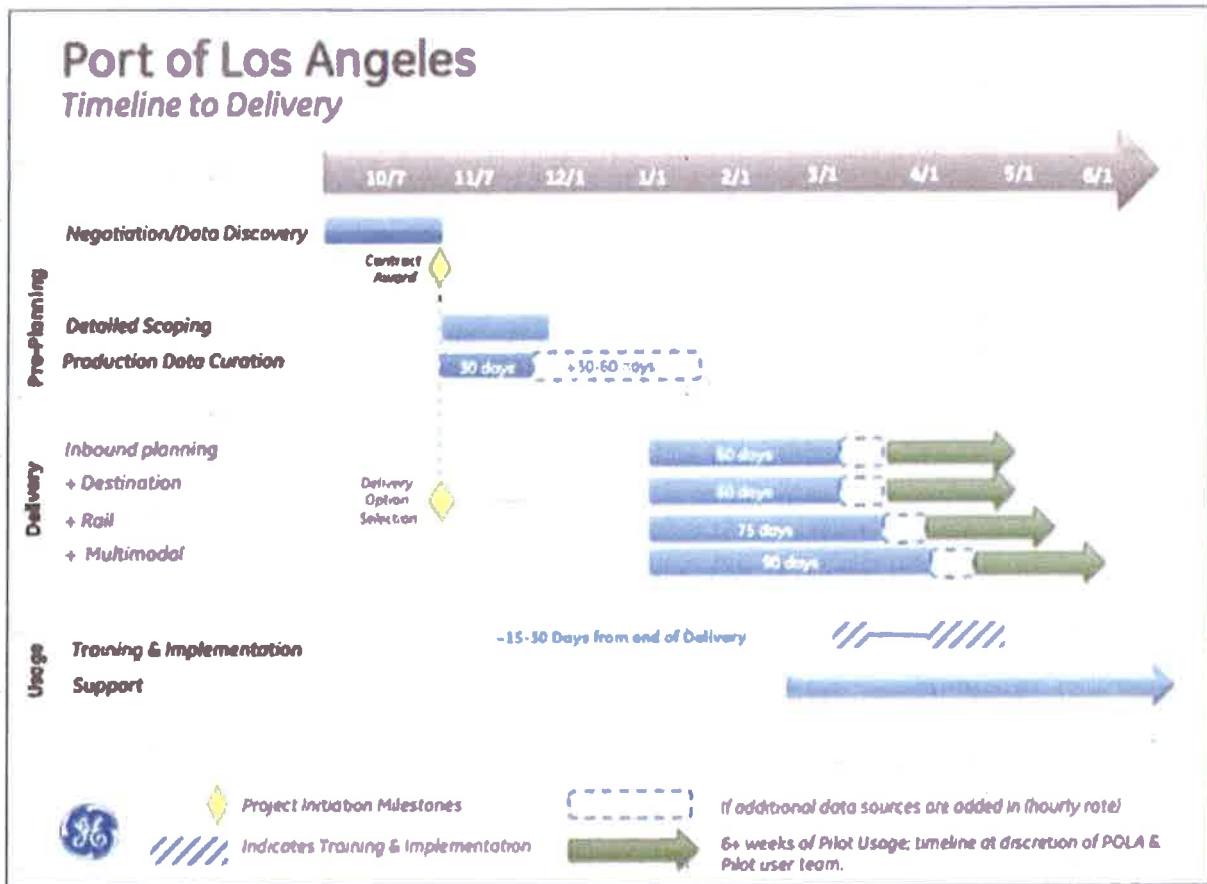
Port of Los Angeles
Timeline to Delivery

10/7 11/7 12/1 1/1 2/1 3/1 4/1 5/1 6/1

Pre-Planning

Negotiation/Data Discovery

Contract Award

Detailed Scoping

Production Data Curation

30 days

+30-60 days

Delivery

Inbound planning

+ Destination

+ Rail

+ Multimodal

Delivery Option Selection

60 days

60 days

75 days

90 days

Usage

Training & Implementation

~15-30 Days from end of Delivery

Support

Project Initiation Milestones

If additional data sources are added in (hourly rate)

Indicates Training & Implementation

6+ weeks of Pilot Usage; timeline at discretion of POLA & Pilot user team.

GE